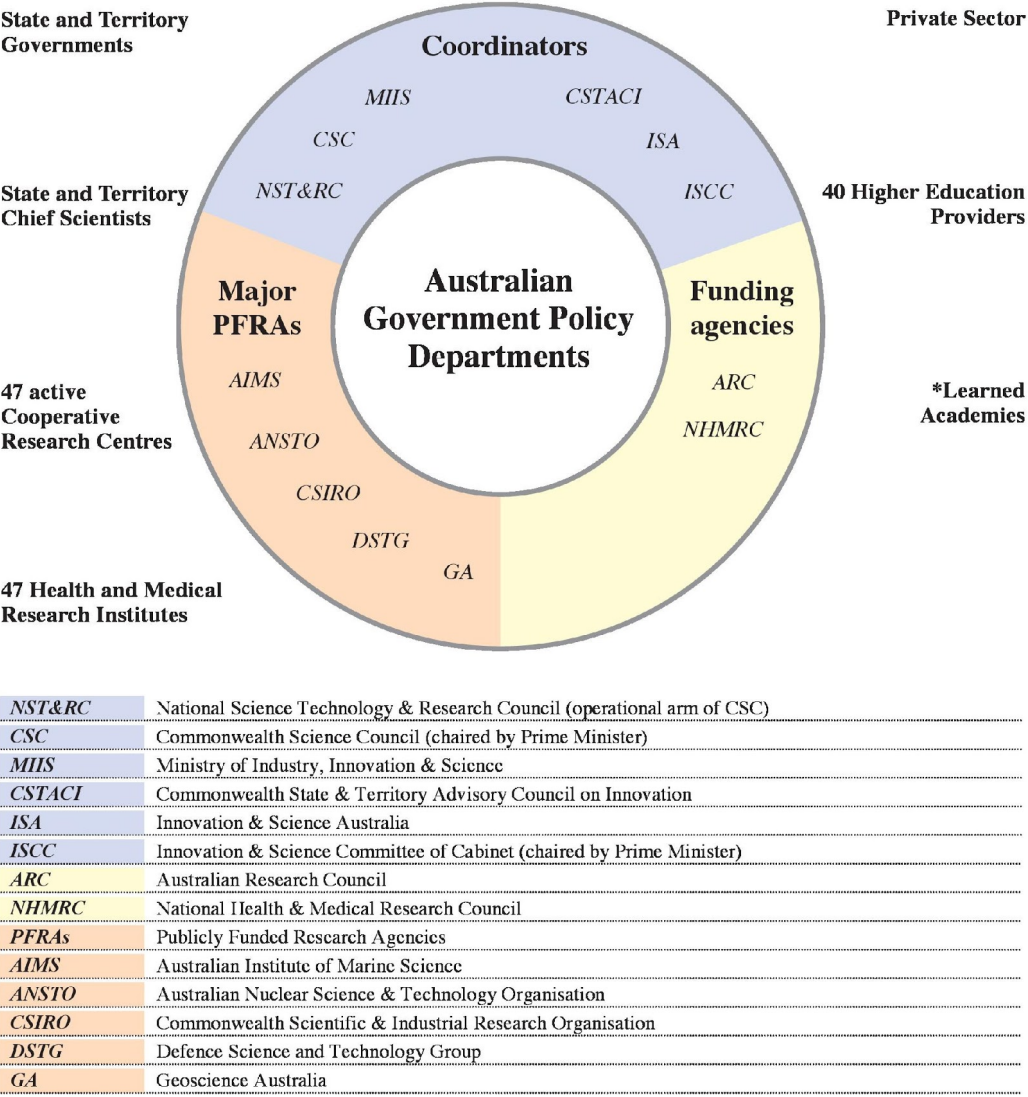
State and Territory Governments

Private Sector

Coordinators

MIIS

CSTACI

CSC

ISA

NST&RC

ISCC

State and Territory Chief Scientists

40 Higher Education Providers

Major PFRAs

Australian Government Policy Departments

Funding agencies

47 active Cooperative Research Centres

AIMS

ARC

*Learned Academies

ANSTO

NHMRC

CSIRO

DSTG

GA

47 Health and Medical Research Institutes

| | |
|---|---|
| NST&RC | National Science Technology & Research Council (operational arm of CSC) |
| CSC | Commonwealth Science Council (chaired by Prime Minister) |
| MIIS | Ministry of Industry, Innovation & Science |
| CSTACI | Commonwealth State & Territory Advisory Council on Innovation |
| ISA | Innovation & Science Australia |
| ISCC | Innovation & Science Committee of Cabinet (chaired by Prime Minister) |
| ARC | Australian Research Council |
| NHMRC | National Health & Medical Research Council |
| PFRAs | Publicly Funded Research Agencies |
| AIMS | Australian Institute of Marine Science |
| ANSTO | Australian Nuclear Science & Technology Organisation |
| CSIRO | Commonwealth Scientific & Industrial Research Organisation |
| DSTG | Defence Science and Technology Group |
| GA | Geoscience Australia |